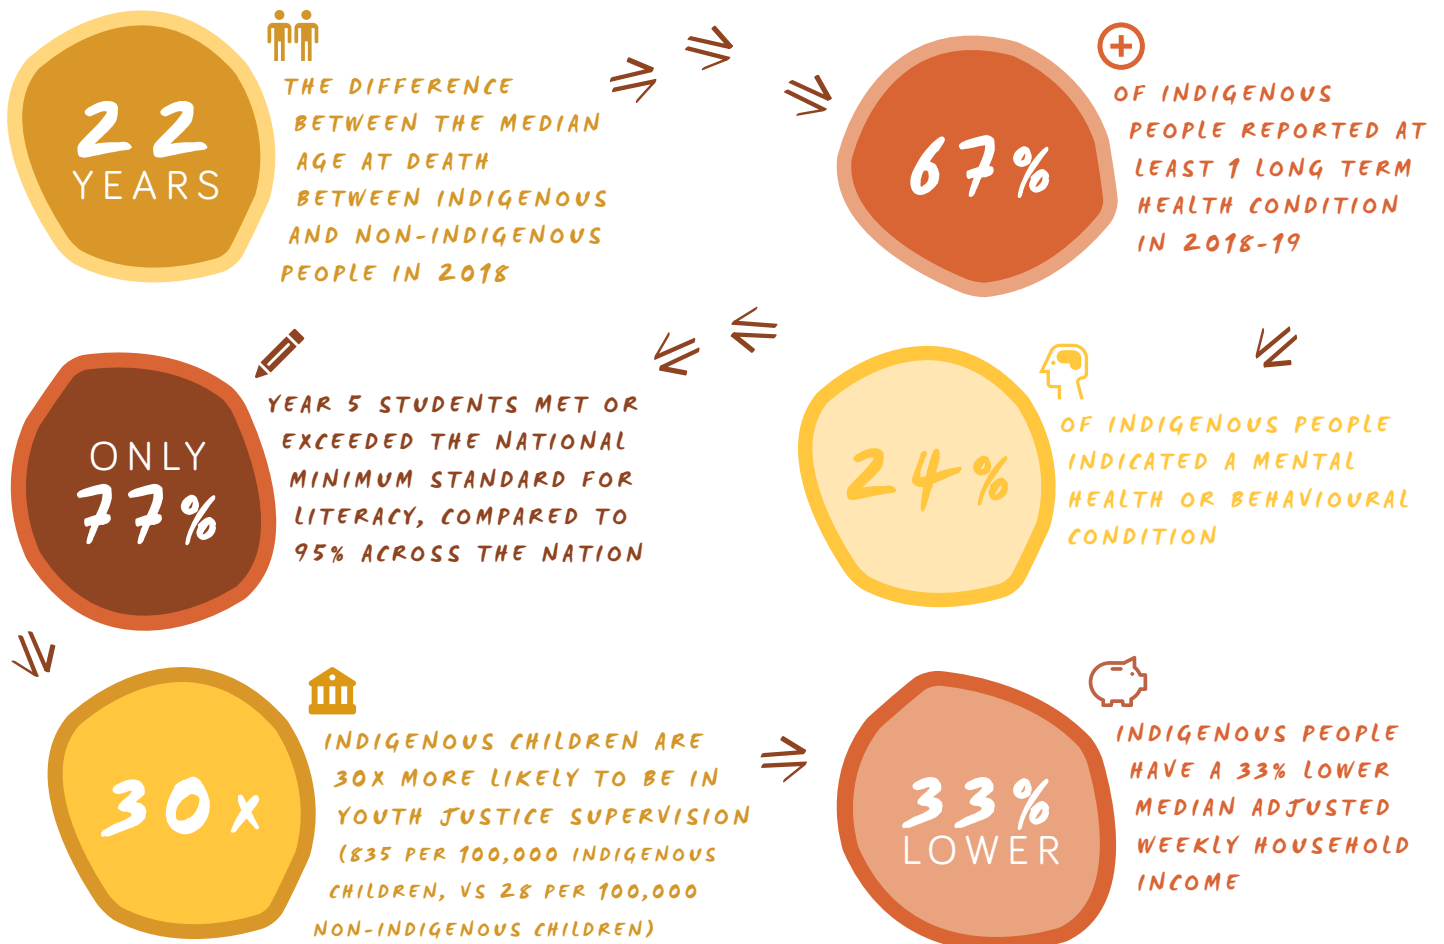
22 YEARS

THE DIFFERENCE BETWEEN THE MEDIAN AGE AT DEATH BETWEEN INDIGENOUS AND NON-INDIGENOUS PEOPLE IN 2018

67%

OF INDIGENOUS PEOPLE REPORTED AT LEAST 1 LONG TERM HEALTH CONDITION IN 2018-19

ONLY 77%

YEAR 5 STUDENTS MET OR EXCEEDED THE NATIONAL MINIMUM STANDARD FOR LITERACY, COMPARED TO 95% ACROSS THE NATION

24%

OF INDIGENOUS PEOPLE INDICATED A MENTAL HEALTH OR BEHAVIOURAL CONDITION

30x

INDIGENOUS CHILDREN ARE 30X MORE LIKELY TO BE IN YOUTH JUSTICE SUPERVISION (835 PER 100,000 INDIGENOUS CHILDREN, VS 28 PER 100,000 NON-INDIGENOUS CHILDREN)

33% LOWER

INDIGENOUS PEOPLE HAVE A 33% LOWER MEDIAN ADJUSTED WEEKLY HOUSEHOLD INCOME